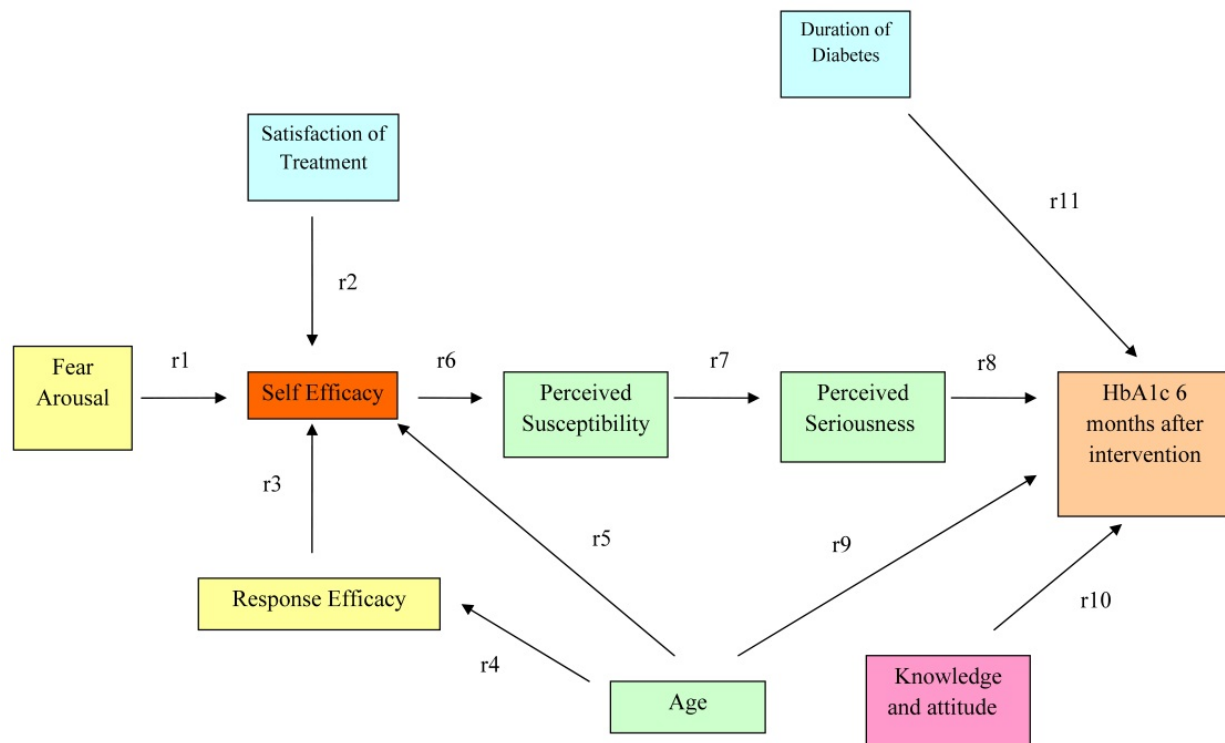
Duration of Diabetes

Satisfaction of Treatment

r11

r2

Fear Arousal

r1

Self Efficacy

r6

Perceived Susceptibility

r7

Perceived Seriousness

r8

HbA1c 6 months after intervention

r3

r5

r9

Response Efficacy

r10

r4

Age

Knowledge and attitude